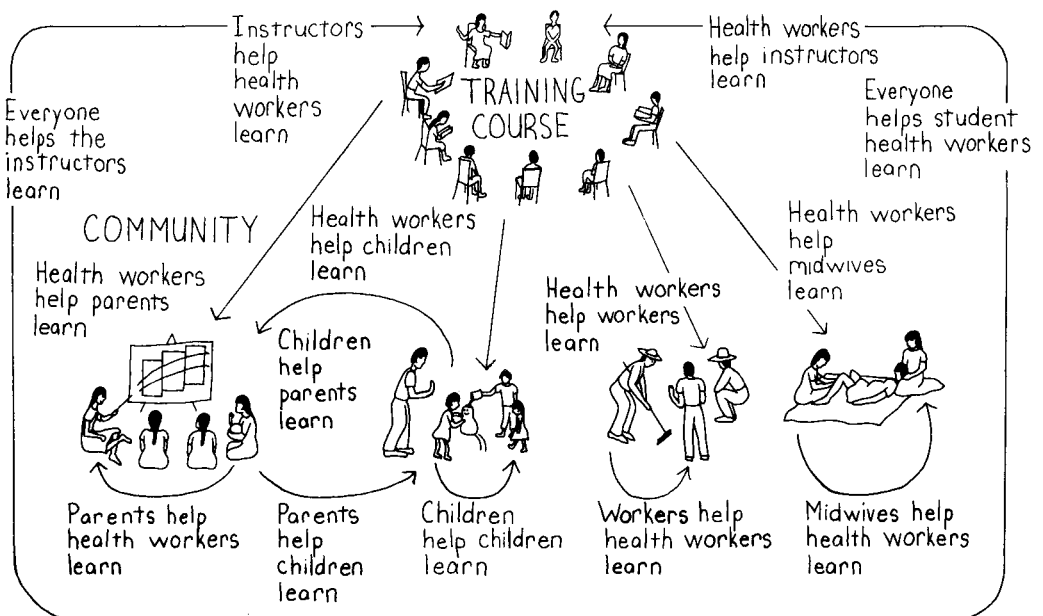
Instructors help health workers learn

TRAINING COURSE

Health workers help instructors learn

Everyone helps the instructors learn

Everyone helps student health workers learn

COMMUNITY

Health workers help children learn

Health workers help midwives learn

Health workers help parents learn

Health workers help workers learn

Children help parents learn

Parents help health workers learn

Parents help children learn

Children help children learn

Workers help health workers learn

Midwives help health workers learn